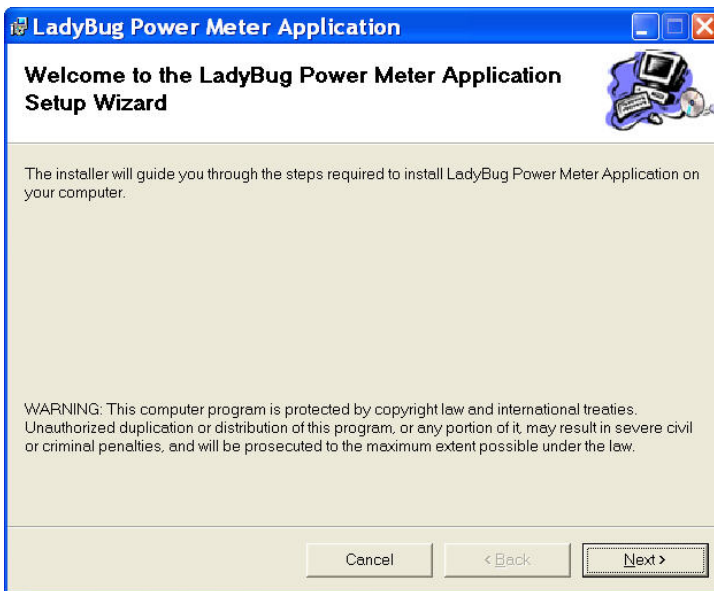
LadyBug Power Meter Application

Welcome to the LadyBug Power Meter Application Setup Wizard

The installer will guide you through the steps required to install LadyBug Power Meter Application on your computer.

WARNING: This computer program is protected by copyright law and international treaties. Unauthorized duplication or distribution of this program, or any portion of it, may result in severe civil or criminal penalties, and will be prosecuted to the maximum extent possible under the law.

Cancel

< Back

Next >